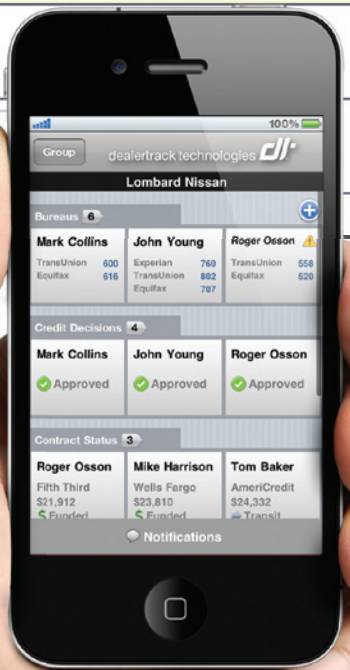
100%

Group dealertrack technologies

Lombard Nissan

Bureaus 6

Mark Collins
TransUnion 600
Equifax 616

John Young
Experian 760
TransUnion 802
Equifax 707

Roger Osson
TransUnion 558
Equifax 520

Credit Decisions 4

Mark Collins
Approved

John Young
Approved

Roger Osson
Approved

Contract Status 3

Roger Osson
Fifth Third
$21,912
$ Funded

Mike Harrison
Wells Fargo
$23,810
$ Funded

Tom Baker
AmeriCredit
$24,332
Transit

Notifications